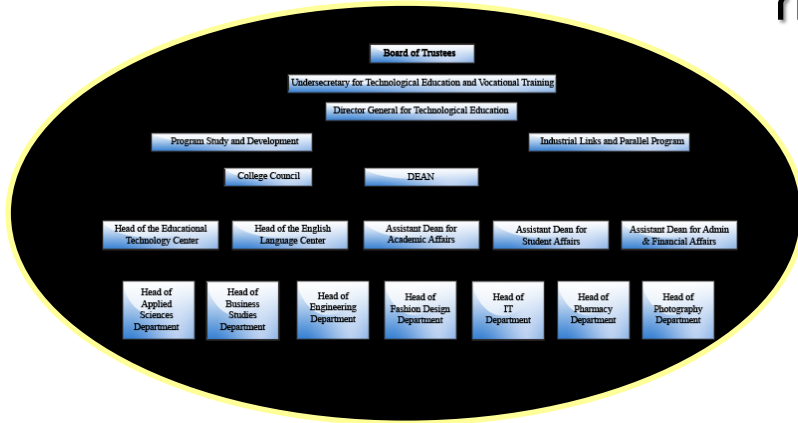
Board of Trustees

Undersecretary for Technological Education and Vocational Training

Director General for Technological Education

Program Study and Development

Industrial Links and Parallel Program

College Council

DEAN

Head of the Educational Technology Center

Head of the English Language Center

Assistant Dean for Academic Affairs

Assistant Dean for Student Affairs

Assistant Dean for Admin & Financial Affairs

Head of Applied Sciences Department

Head of Business Studies Department

Head of Engineering Department

Head of Fashion Design Department

Head of IT Department

Head of Pharmacy Department

Head of Photography Department